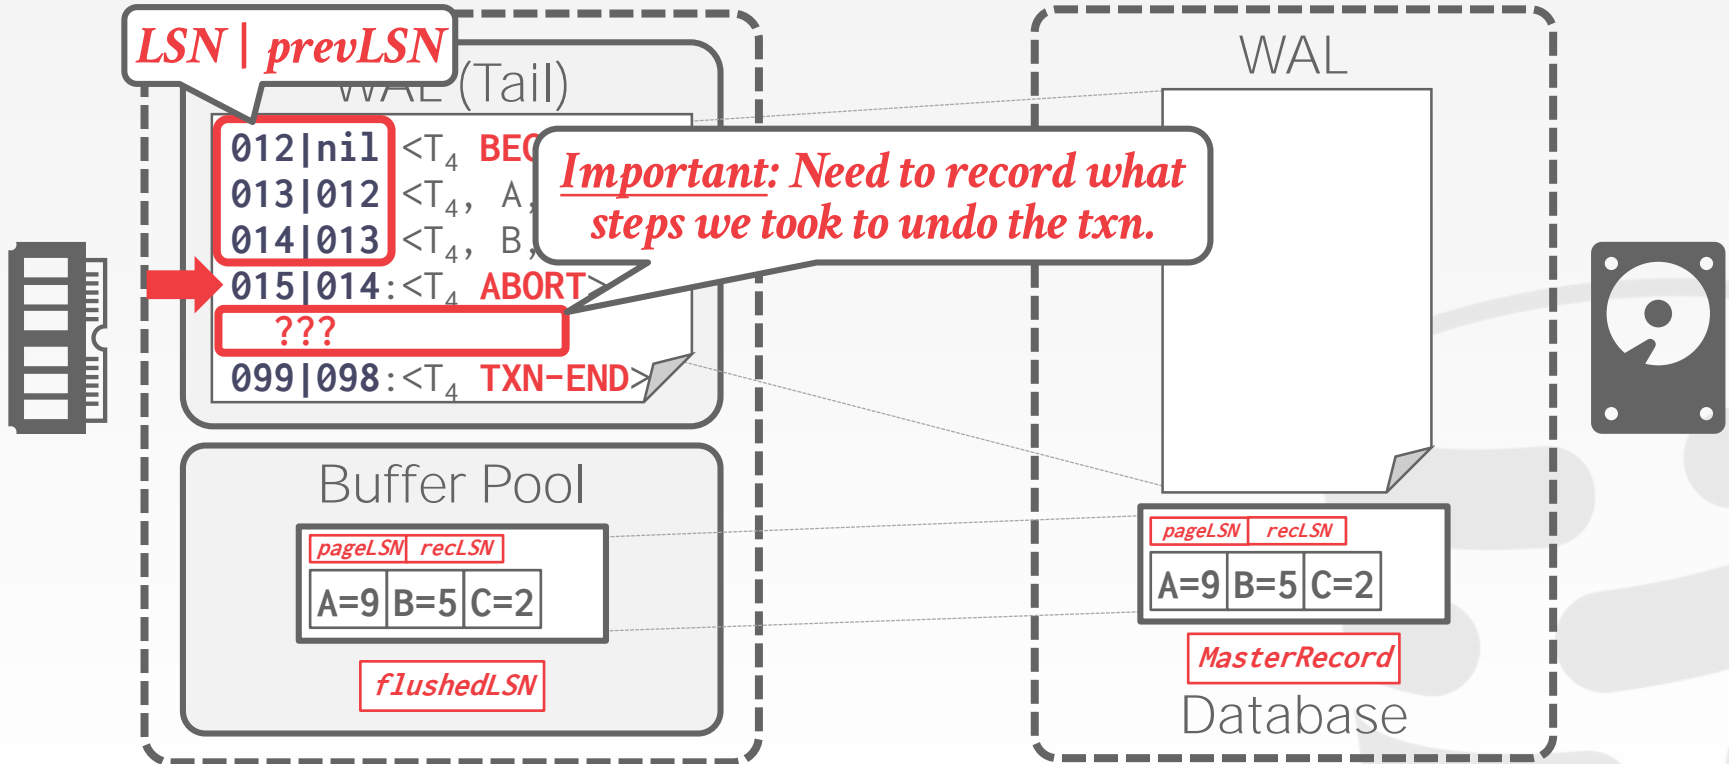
LSN | prevLSN

WAL (Tail)

012|nil <$T_4$ BEG

013|012 <$T_4$, A,

014|013 <$T_4$, B,

015|014:<$T_4$ ABORT>

???

099|098:<$T_4$ TXN-END>

Important: Need to record what steps we took to undo the txn.

WAL

Buffer Pool

pageLSN | recLSN

| A=9 | B=5 | C=2 |
|---|---|---|

flushedLSN

pageLSN | recLSN

| A=9 | B=5 | C=2 |
|---|---|---|

MasterRecord

Database